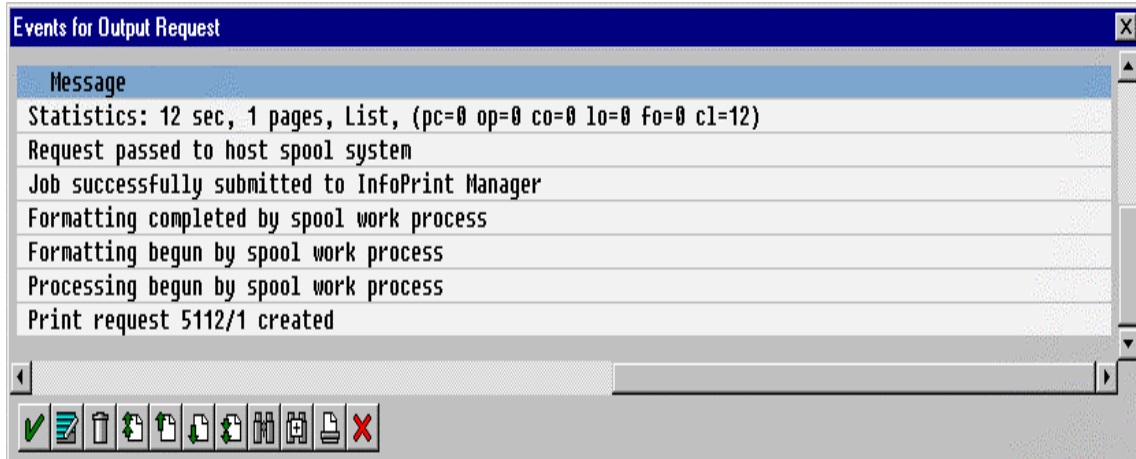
Events for Output Request

| Message |
|---|
| Statistics: 12 sec, 1 pages, List, (pc=0 op=0 co=0 lo=0 fo=0 cl=12) |
| Request passed to host spool system |
| Job successfully submitted to InfoPrint Manager |
| Formatting completed by spool work process |
| Formatting begun by spool work process |
| Processing begun by spool work process |
| Print request 5112/1 created |